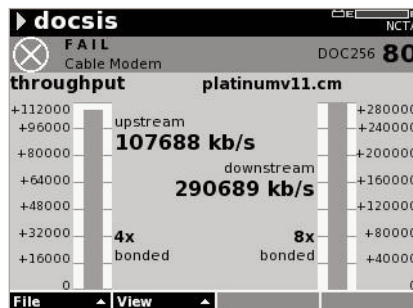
docsis

NCTA

FAIL
Cable Modem

DOC256 80

throughput platinumv11.cm

+112000
+96000
+80000
+64000
+48000
+32000
+16000
0

upstream
107688 kb/s

downstream
290689 kb/s

4x
bonded

8x
bonded

+280000
+240000
+200000
+160000
+120000
+80000
+40000

File
View